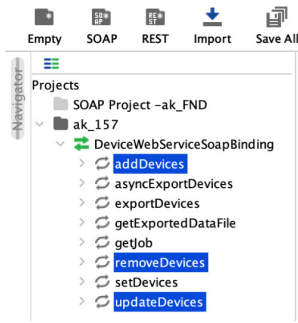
Empty SOAP REST Import Save All

Navigator

Projects

SOAP Project -ak_FND

ak_157

DeviceWebServiceSoapBinding

addDevices

asyncExportDevices

exportDevices

getExportedDataFile

getJob

removeDevices

setDevices

updateDevices